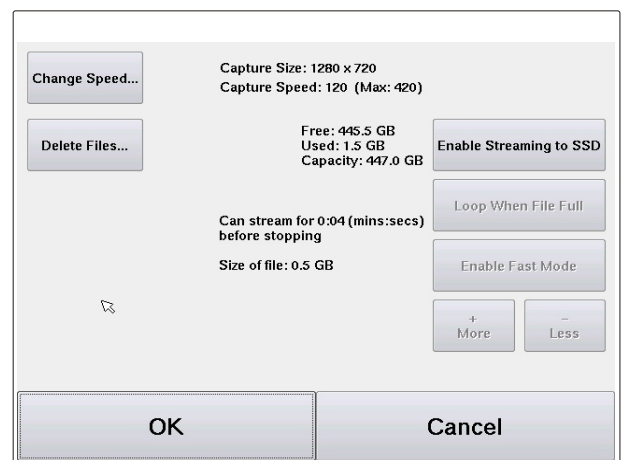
Change Speed...

Capture Size: 1280 x 720
Capture Speed: 120 (Max: 420)

Delete Files...

Free: 445.5 GB
Used: 1.5 GB
Capacity: 447.0 GB

Enable Streaming to SSD

Loop When File Full

Can stream for 0:04 (mins:secs) before stopping

Enable Fast Mode

Size of file: 0.5 GB

+
More

–
Less

OK

Cancel